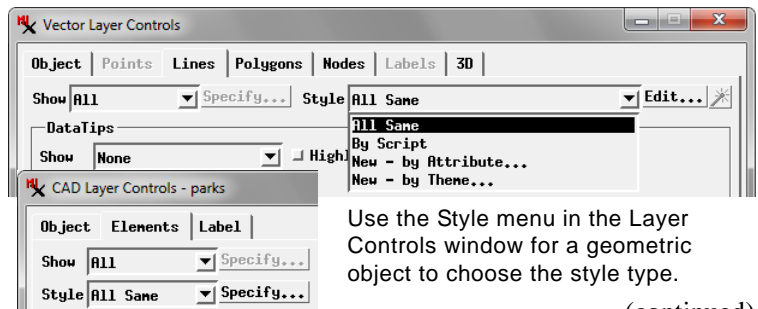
Vector Layer Controls

Object | Points | Lines | Polygons | Nodes | Labels | 3D

Show All Specify... Style All Same Edit...

DataTips

Show None High

All Same
By Script
New - by Attribute...
New - by Theme...

CAD Layer Controls - parks

Object | Elements | Label

Show All Specify...

Style All Same Specify...

Use the Style menu in the Layer Controls window for a geometric object to choose the style type.

(continued)